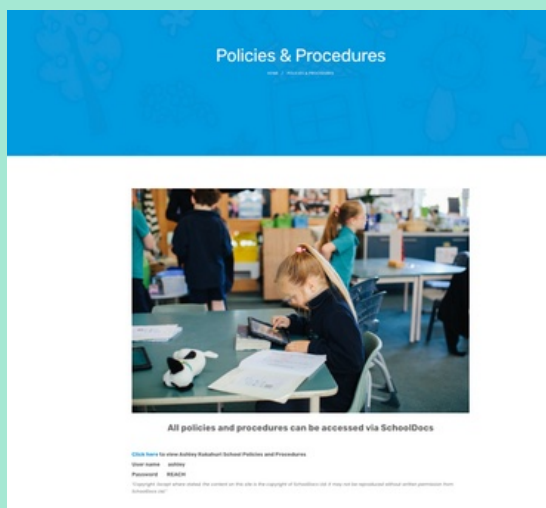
Policies & Procedures

HOME | POLICIES & PROCEDURES

All policies and procedures can be accessed via SchoolDocs

Click here to view Ashley Rakahuri School Policies and Procedures

User name ashley

Password REACH

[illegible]